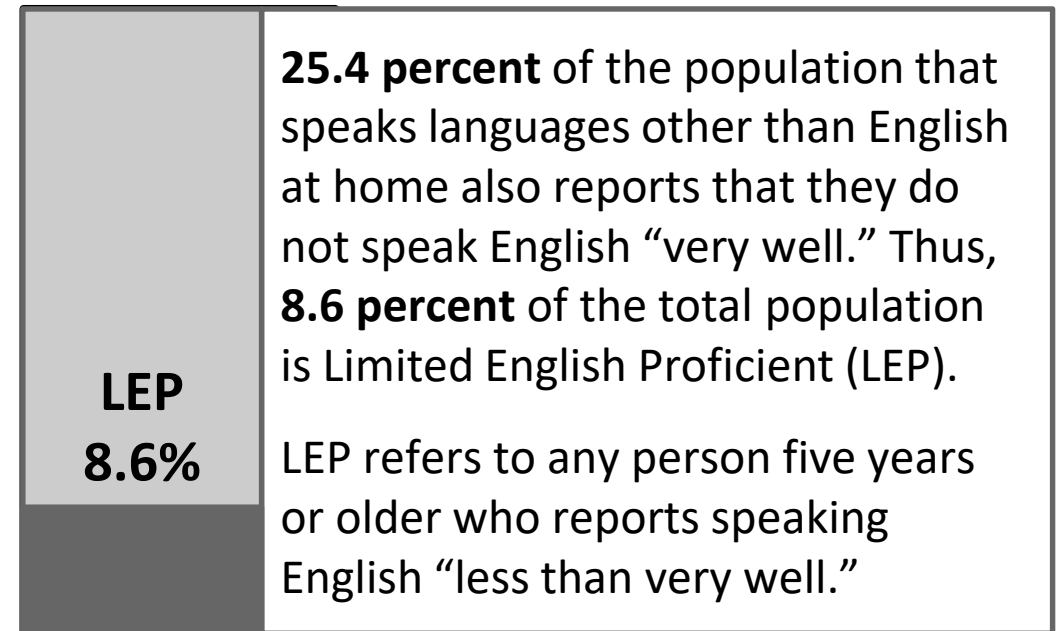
LEP
8.6%

25.4 percent of the population that speaks languages other than English at home also reports that they do not speak English “very well.” Thus, 8.6 percent of the total population is Limited English Proficient (LEP).

LEP refers to any person five years or older who reports speaking English “less than very well.”